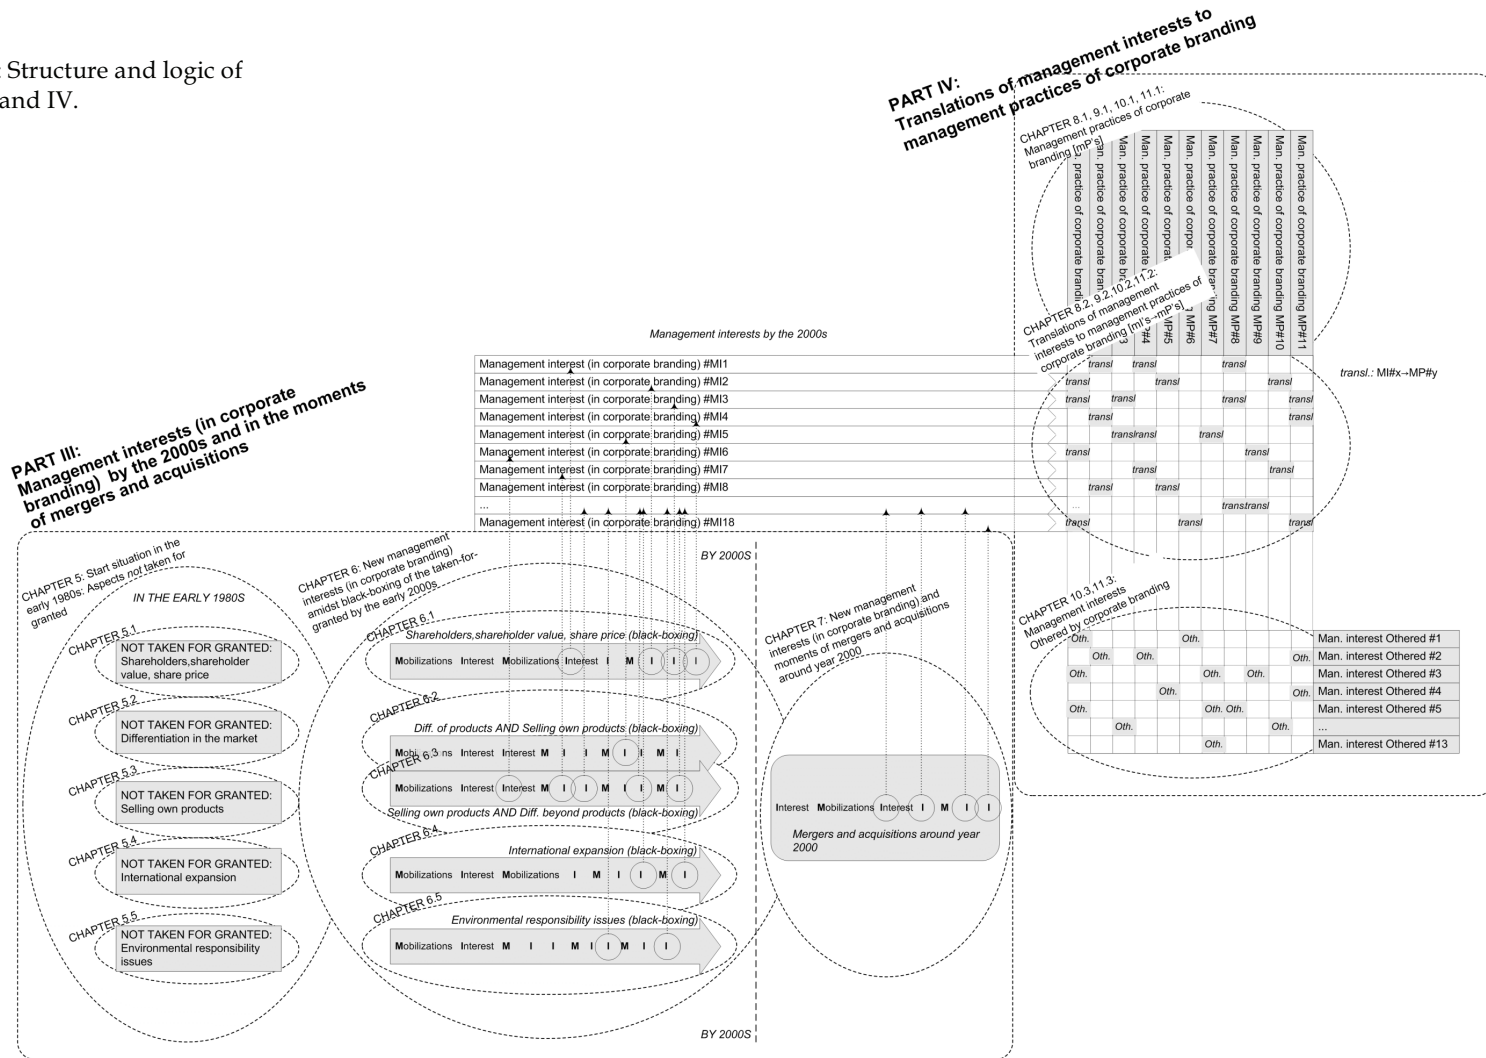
: Structure and logic of
and IV.

PART IV:
Translations of management interests to management practices of corporate branding

CHAPTER 8.1, 9.1, 10.1, 11.1: Management practices of corporate branding [mP's]

Man. practice of corporate brandi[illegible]
Man. practice of corporate bran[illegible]
Man. practice of corporate br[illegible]3
Man. practice of corporate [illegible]#4
Man. practice of corporate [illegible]MP#5
Man. practice of corpor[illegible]MP#6
Man. practice of corporate bra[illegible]ng MP#7
Man. practice of corporate branding MP#8
Man. practice of corporate branding MP#9
Man. practice of corporate branding MP#10
Man. practice of corporate branding MP#11

CHAPTER 8.2, 9.2, 10.2, 11.2: Translations of management interests to management practices of corporate branding [mI's→mP's]

Management interests by the 2000s

Management interest (in corporate branding) #MI1
Management interest (in corporate branding) #MI2
Management interest (in corporate branding) #MI3
Management interest (in corporate branding) #MI4
Management interest (in corporate branding) #MI5
Management interest (in corporate branding) #MI6
Management interest (in corporate branding) #MI7
Management interest (in corporate branding) #MI8
...
Management interest (in corporate branding) #MI18

transl transl transl
transl transl transl
transl transl transl transl
transl transl
transltransl transl
transl transl
transl transl
transl transl
... transltransl
transl transl transl

transl.: MI#x→MP#y

PART III:
Management interests (in corporate branding) by the 2000s and in the moments of mergers and acquisitions

CHAPTER 5: Start situation in the early 1980s: Aspects not taken for granted

IN THE EARLY 1980S

CHAPTER 5.1
NOT TAKEN FOR GRANTED: Shareholders,shareholder value, share price

CHAPTER 5.2
NOT TAKEN FOR GRANTED: Differentiation in the market

CHAPTER 5.3
NOT TAKEN FOR GRANTED: Selling own products

CHAPTER 5.4
NOT TAKEN FOR GRANTED: International expansion

CHAPTER 5.5
NOT TAKEN FOR GRANTED: Environmental responsibility issues

CHAPTER 6: New management interests (in corporate branding) amidst black-boxing of the taken-for-granted by the early 2000s

BY 2000S

CHAPTER 6.1
Shareholders,shareholder value, share price (black-boxing)
Mobilizations Interest Mobilizations Interest I M I I I

CHAPTER 6.2
Diff. of products AND Selling own products (black-boxing)
Mobi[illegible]ns Interest Interest M I I M I I M I

CHAPTER 6.3
Mobilizations Interest Interest M I I M I I M I
Selling own products AND Diff. beyond products (black-boxing)

CHAPTER 6.4
International expansion (black-boxing)
Mobilizations Interest Mobilizations I M I I M I

CHAPTER 6.5
Environmental responsibility issues (black-boxing)
Mobilizations Interest M I I M I I M I I

BY 2000S

CHAPTER 7: New management interests (in corporate branding) and moments of mergers and acquisitions around year 2000

Interest Mobilizations Interest I M I I
Mergers and acquisitions around year 2000

CHAPTER 10.3,11.3: Management interests Othered by corporate branding

Oth. Oth. Man. interest Othered #1
Oth. Oth. Oth. Man. interest Othered #2
Oth. Oth. Man. interest Othered #3
Oth. Oth. Man. interest Othered #4
Oth. Oth. Oth. Man. interest Othered #5
Oth. Oth. ...
Oth. Man. interest Othered #13